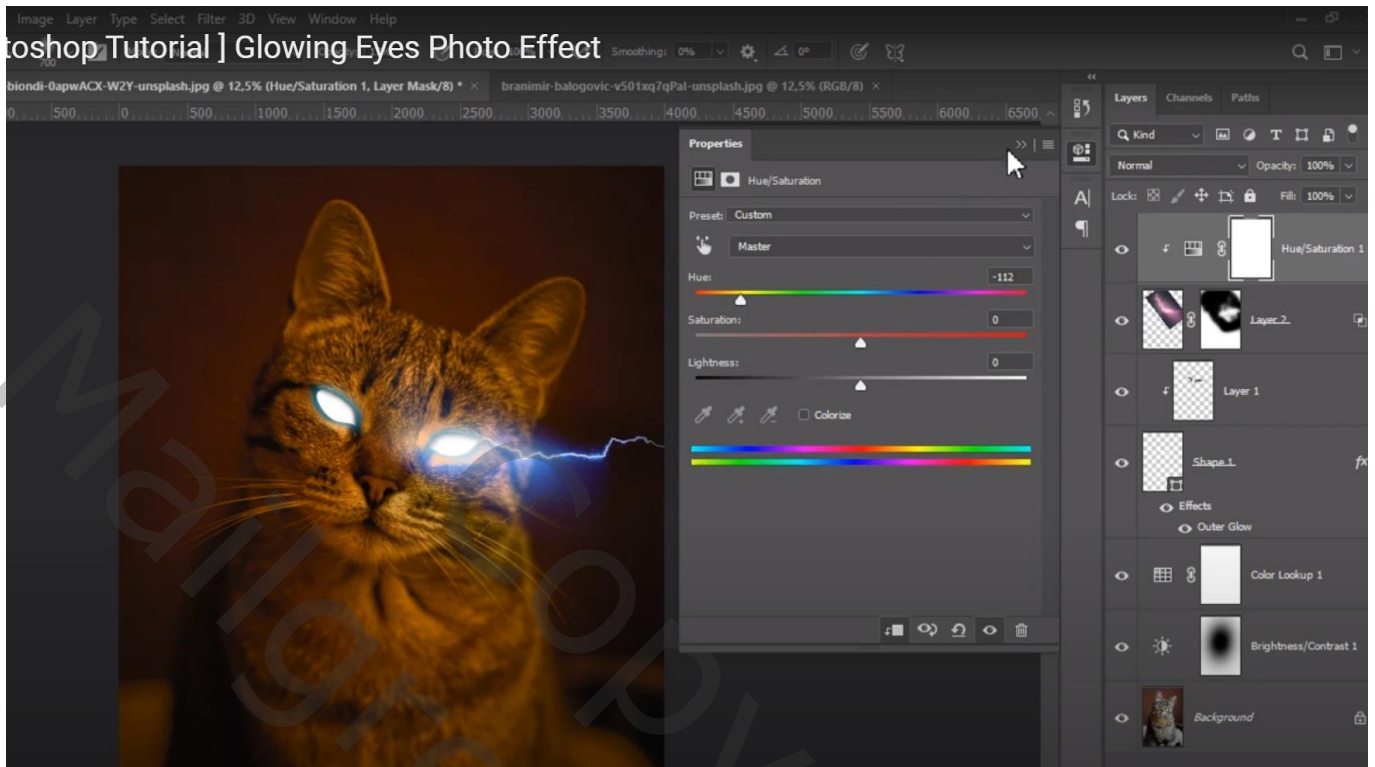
Image Layer Type Select Filter 3D View Window Help

toshop Tutorial ] Glowing Eyes Photo Effect

Smoothing: 0%

biondi-0apwACX-W2Y-unsplash.jpg @ 12,5% (Hue/Saturation 1, Layer Mask/8) * ×

branimir-balogovic-v501xq7qPal-unsplash.jpg @ 12,5% (RGB/8) ×

500 0 500 1000 1500 2000 2500 3000 3500 4000 4500 5000 5500 6000 6500

Properties

Hue/Saturation

Preset: Custom

Master

Hue: -112

Saturation: 0

Lightness: 0

Colorize

Layers Channels Paths

Kind

Normal

Opacity: 100%

Lock:

Fill: 100%

Hue/Saturation 1

Layer 2

Layer 1

Shape 1

fx

Effects

Outer Glow

Color Lookup 1

Brightness/Contrast 1

Background